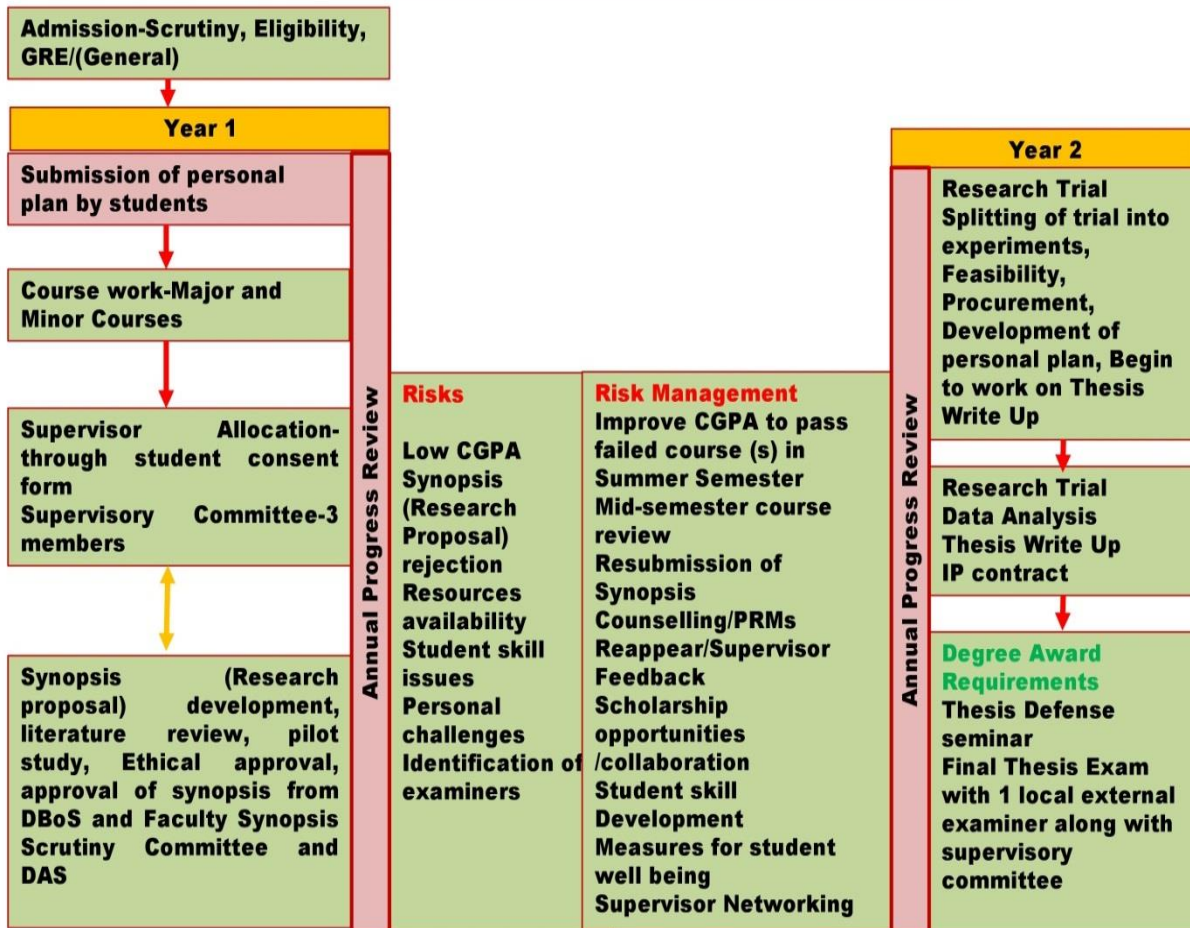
Admission-Scrutiny, Eligibility, GRE/(General)

Year 1

Submission of personal plan by students

Course work-Major and Minor Courses

Supervisor Allocation- through student consent form
Supervisory Committee-3 members

Synopsis (Research proposal) development, literature review, pilot study, Ethical approval, approval of synopsis from DBoS and Faculty Synopsis Scrutiny Committee and DAS

Annual Progress Review

Risks

Low CGPA
Synopsis (Research Proposal) rejection
Resources availability
Student skill issues
Personal challenges
Identification of examiners

Risk Management
Improve CGPA to pass failed course (s) in Summer Semester
Mid-semester course review
Resubmission of Synopsis
Counselling/PRMs
Reappear/Supervisor Feedback
Scholarship opportunities /collaboration
Student skill Development
Measures for student well being
Supervisor Networking

Annual Progress Review

Year 2

Research Trial
Splitting of trial into experiments, Feasibility, Procurement, Development of personal plan, Begin to work on Thesis Write Up

Research Trial
Data Analysis
Thesis Write Up
IP contract

Degree Award Requirements
Thesis Defense seminar
Final Thesis Exam with 1 local external examiner along with supervisory committee